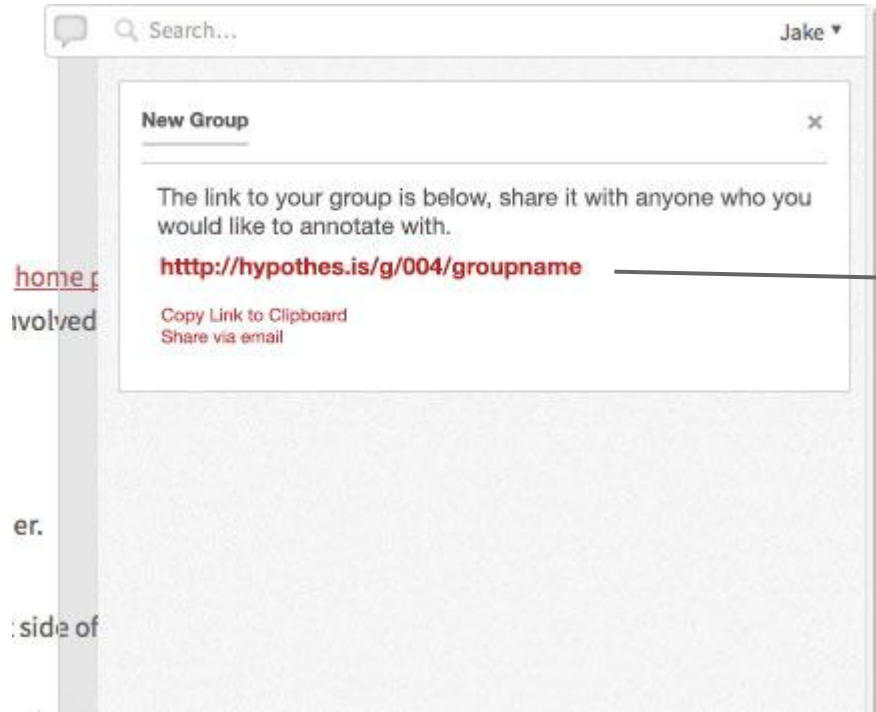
Search...

Jake ▾

New Group

×

The link to your group is below, share it with anyone who you would like to annotate with.

htttp://hypothes.is/g/004/groupname

Copy Link to Clipboard
Share via email

home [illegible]
ıvolved

er.

side of